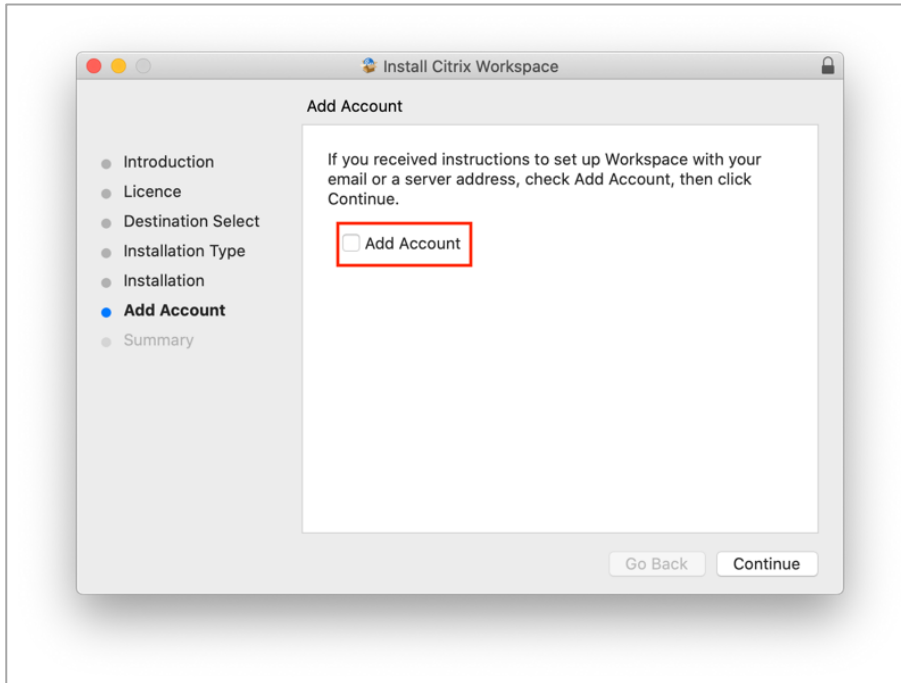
Install Citrix Workspace

Add Account

Introduction
Licence
Destination Select
Installation Type
Installation
Add Account
Summary

If you received instructions to set up Workspace with your email or a server address, check Add Account, then click Continue.

Add Account

Go Back
Continue